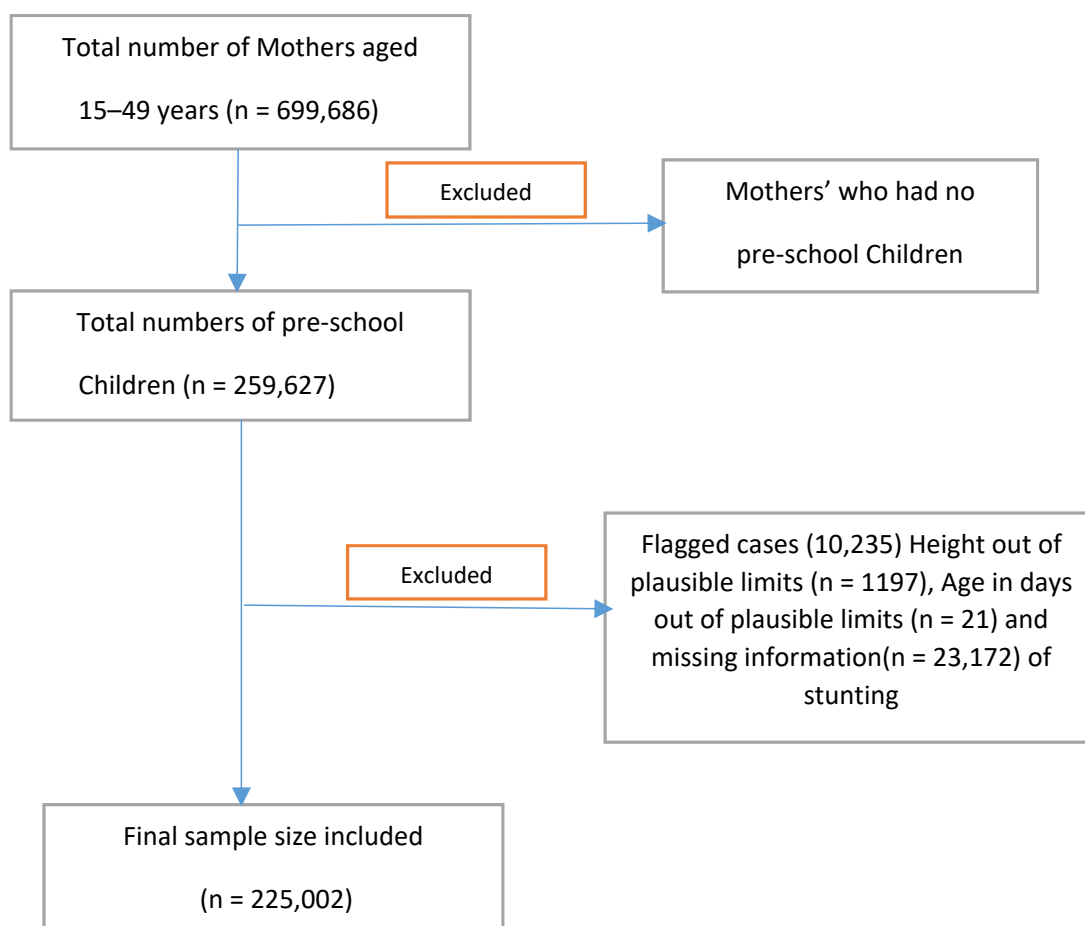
Total number of Mothers aged 15–49 years (n = 699,686)

Excluded

Mothers’ who had no pre-school Children

Total numbers of pre-school Children (n = 259,627)

Excluded

Flagged cases (10,235) Height out of plausible limits (n = 1197), Age in days out of plausible limits (n = 21) and missing information(n = 23,172) of stunting

Final sample size included (n = 225,002)